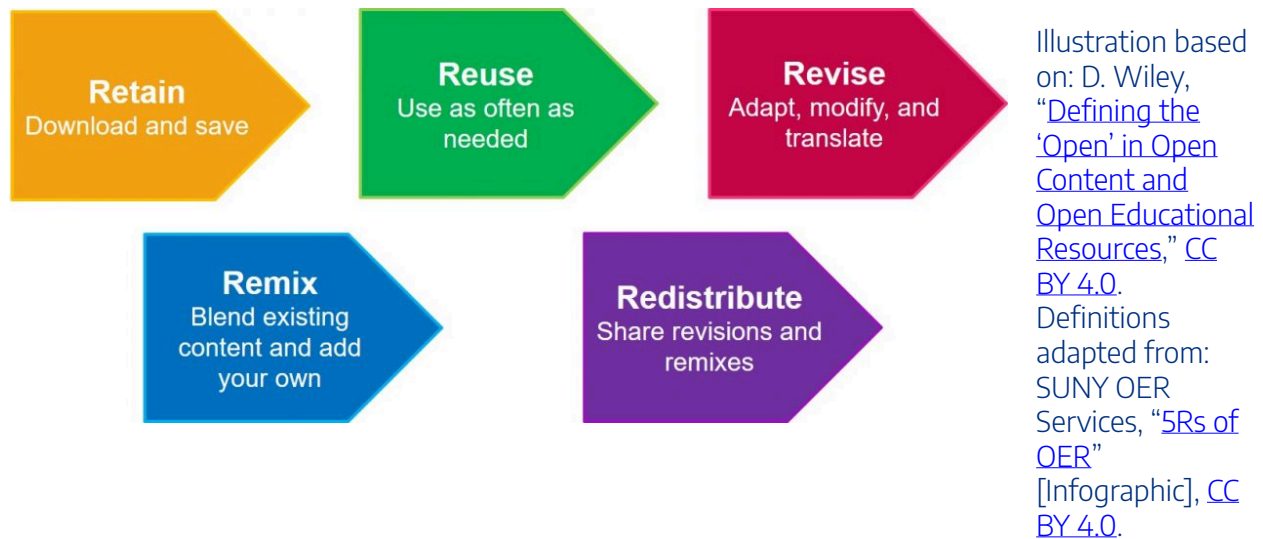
Retain
Download and save

Reuse
Use as often as needed

Revise
Adapt, modify, and translate

Remix
Blend existing content and add your own

Redistribute
Share revisions and remixes

Illustration based on: D. Wiley, "Defining the 'Open' in Open Content and Open Educational Resources," CC BY 4.0. Definitions adapted from: SUNY OER Services, "5Rs of OER" [Infographic], CC BY 4.0.